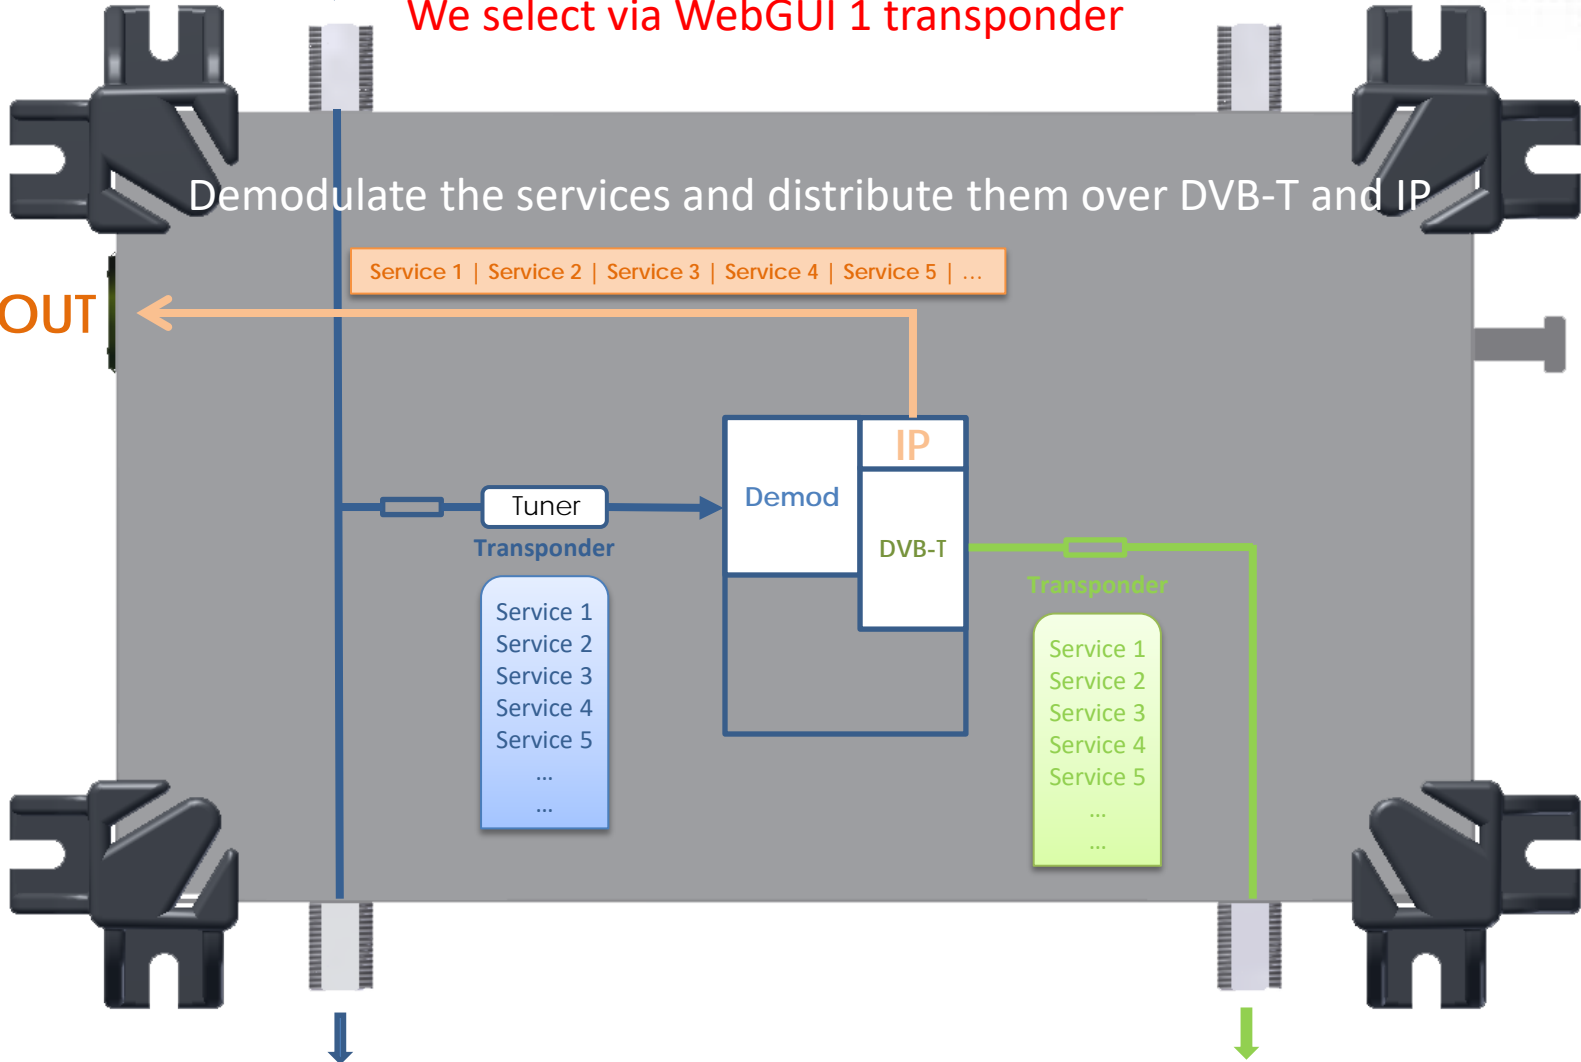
We select via WebGUI 1 transponder

Demodulate the services and distribute them over DVB-T and IP

Service 1 | Service 2 | Service 3 | Service 4 | Service 5 | ...

OUT

IP

Demod

DVB-T

Tuner

Transponder

Service 1
Service 2
Service 3
Service 4
Service 5
...
...

Transponder

Service 1
Service 2
Service 3
Service 4
Service 5
...
...